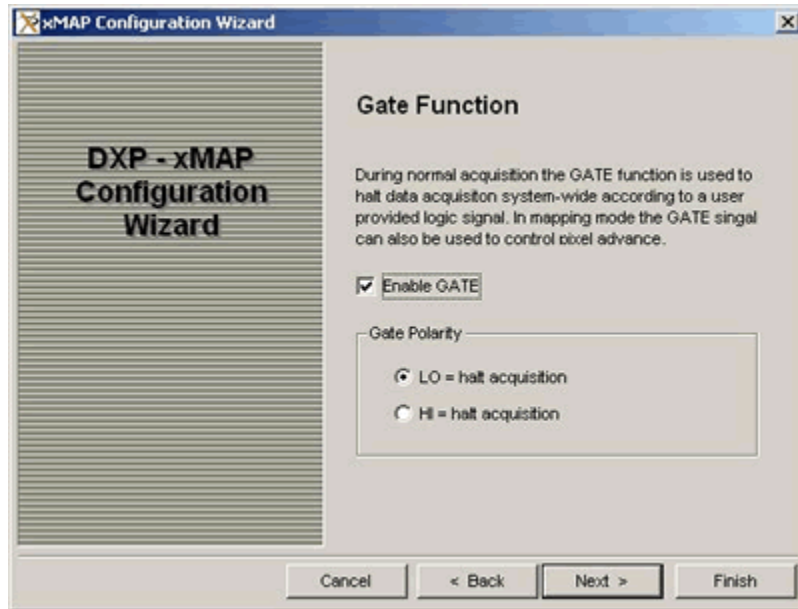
xMAP Configuration Wizard

DXP - xMAP Configuration Wizard

Gate Function

During normal acquisition the GATE function is used to halt data acquisiton system-wide according to a user provided logic signal. In mapping mode the GATE singal can also be used to control pixel advance.

Enable GATE

Gate Polarity

LO = halt acquisition

HI = halt acquisition

Cancel

< Back

Next >

Finish